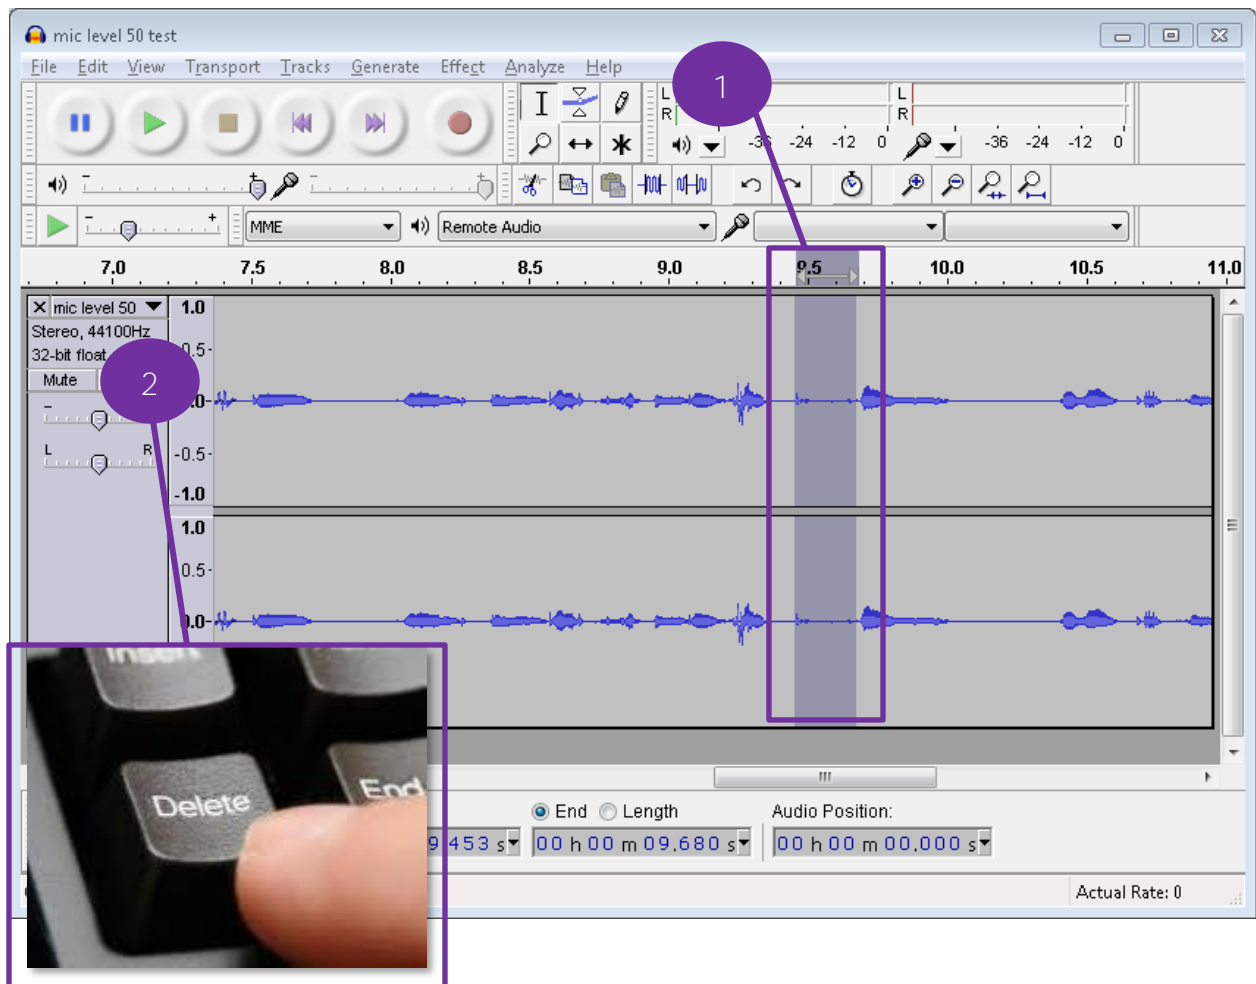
mic level 50 test

File Edit View Transport Tracks Generate Effect Analyze Help

L
R
-36 -24 -12 0
L
R
-36 -24 -12 0

MME
Remote Audio

7.0 7.5 8.0 8.5 9.0 9.5 10.0 10.5 11.0

mic level 50
Stereo, 44100Hz
32-bit float
Mute

1.0
0.5
0.0
-0.5
-1.0
1.0
0.5
0.0

1

2

Insert
Delete
End

End Length
Audio Position:
9.453 s
00 h 00 m 09.680 s
00 h 00 m 00.000 s

Actual Rate: 0